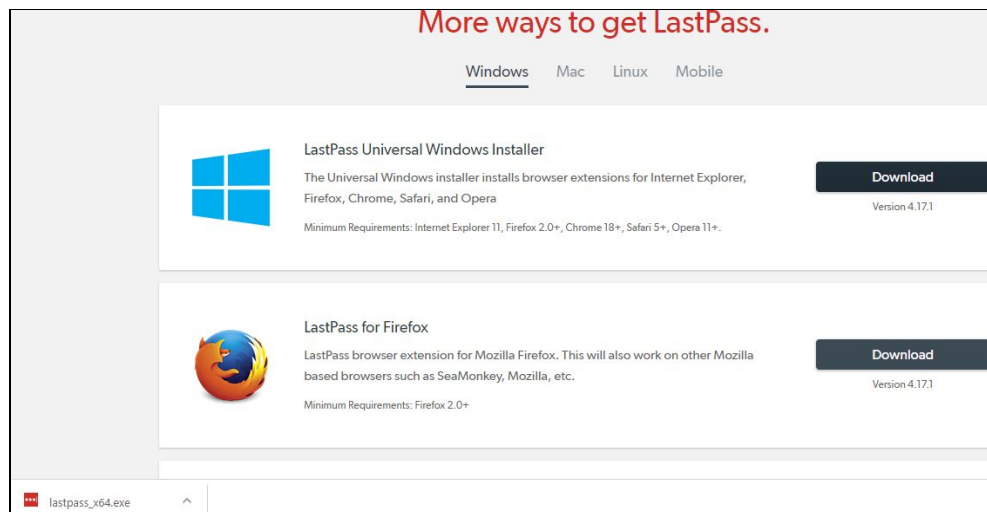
More ways to get LastPass.

Windows Mac Linux Mobile

LastPass Universal Windows Installer

The Universal Windows installer installs browser extensions for Internet Explorer, Firefox, Chrome, Safari, and Opera

Minimum Requirements: Internet Explorer 11, Firefox 2.0+, Chrome 18+, Safari 5+, Opera 11+.

Download

Version 4.17.1

LastPass for Firefox

LastPass browser extension for Mozilla Firefox. This will also work on other Mozilla based browsers such as SeaMonkey, Mozilla, etc.

Minimum Requirements: Firefox 2.0+

Download

Version 4.17.1

lastpass_x64.exe